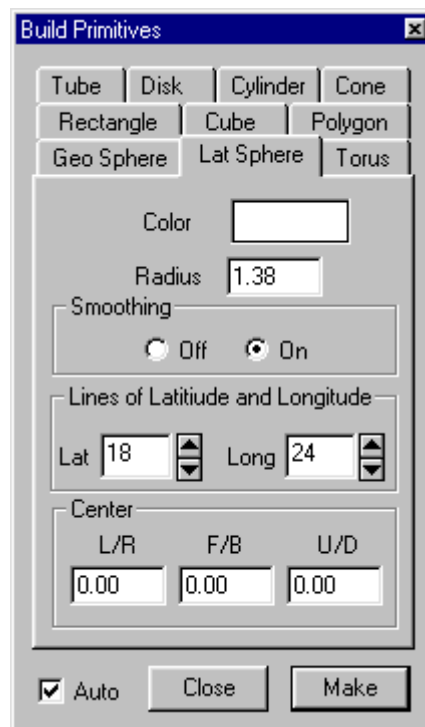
Build Primitives

Tube
Disk
Cylinder
Cone
Rectangle
Cube
Polygon
Geo Sphere
Lat Sphere
Torus

Color

Radius 1.38

Smoothing
Off
On

Lines of Latitiude and Longitude
Lat 18
Long 24

Center
L/R
F/B
U/D
0.00
0.00
0.00

Auto
Close
Make